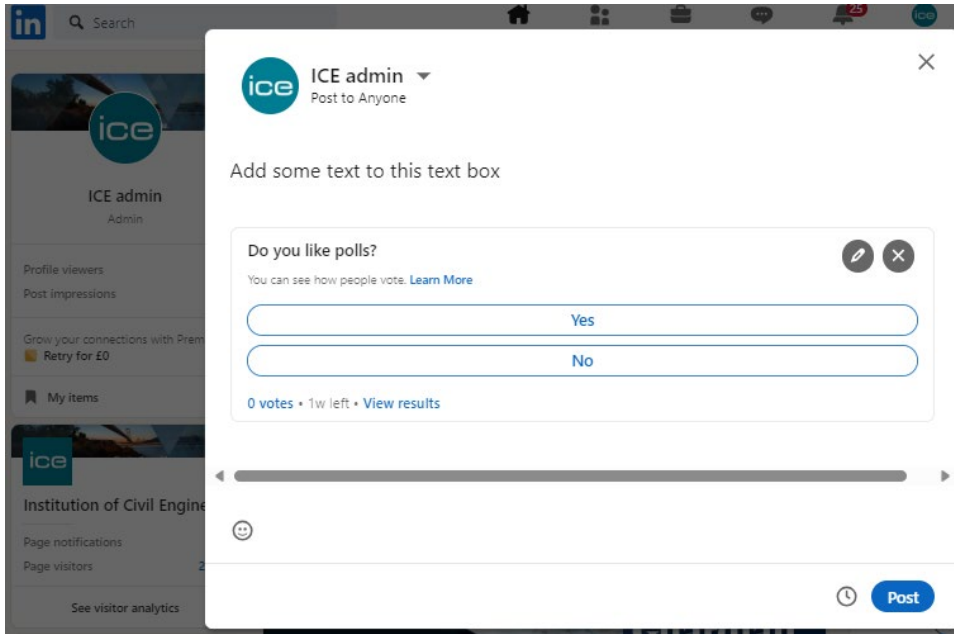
in Search

25

ice

ice

ICE admin
Admin

Profile viewers
Post impressions

Grow your connections with Prem
Retry for £0

My items

ice

Institution of Civil Engine

Page notifications
Page visitors 2

See visitor analytics

ice ICE admin
Post to Anyone

Add some text to this text box

Do you like polls?
You can see how people vote. Learn More

Yes

No

0 votes • 1w left • View results

Post